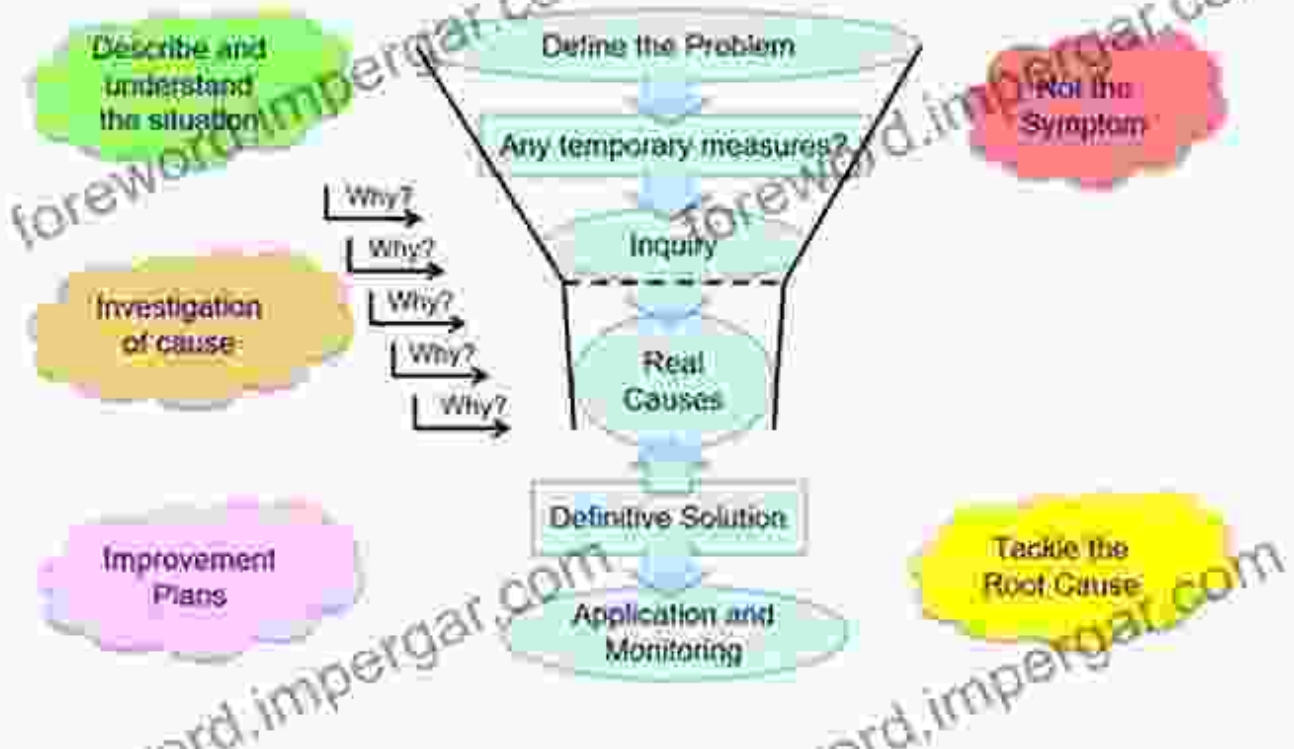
Describe and understand the situation

Define the Problem

Not the Symptom

Any temporary measures?

Why?

Why?

Inquiry

Investigation of cause

Why?

Why?

Real Causes

Why?

Definitive Solution

Improvement Plans

Tackle the Root Cause

Application and Monitoring

foreword.impergar.com
foreword.impergar.com
foreword.impergar.com
foreword.impergar.com
foreword.impergar.com